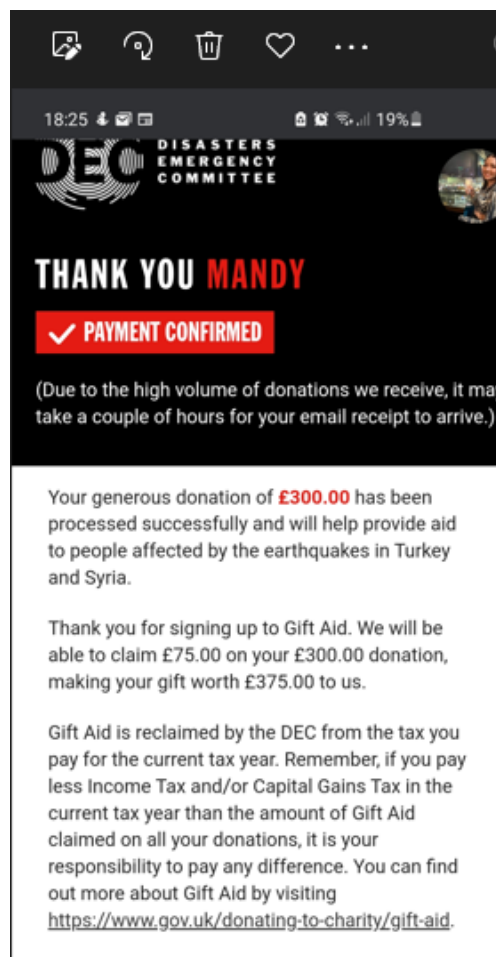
18:25 19%

DEC DISASTERS EMERGENCY COMMITTEE

THANK YOU MANDY

PAYMENT CONFIRMED

(Due to the high volume of donations we receive, it ma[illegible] take a couple of hours for your email receipt to arrive.)

Your generous donation of £300.00 has been processed successfully and will help provide aid to people affected by the earthquakes in Turkey and Syria.

Thank you for signing up to Gift Aid. We will be able to claim £75.00 on your £300.00 donation, making your gift worth £375.00 to us.

Gift Aid is reclaimed by the DEC from the tax you pay for the current tax year. Remember, if you pay less Income Tax and/or Capital Gains Tax in the current tax year than the amount of Gift Aid claimed on all your donations, it is your responsibility to pay any difference. You can find out more about Gift Aid by visiting https://www.gov.uk/donating-to-charity/gift-aid.